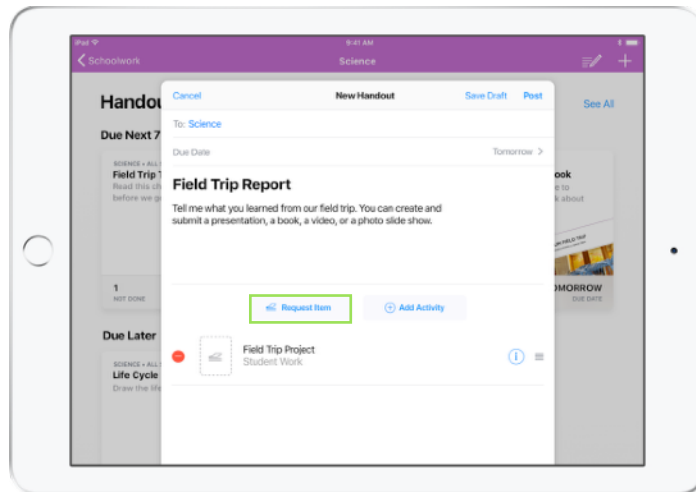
iPad 9:41 AM

Schoolwork

Science

Handou

See All

Due Next 7

SCIENCE • ALL

Field Trip

Read this ch

before we g

1

NOT DONE

Due Later

SCIENCE • ALL

Life Cycle

Draw the life

ook

k about

MORROW

DUE DATE

Cancel

New Handout

Save Draft

Post

To: Science

Due Date

Tomorrow >

Field Trip Report

Tell me what you learned from our field trip. You can create and submit a presentation, a book, a video, or a photo slide show.

Request Item

Add Activity

Field Trip Project

Student Work